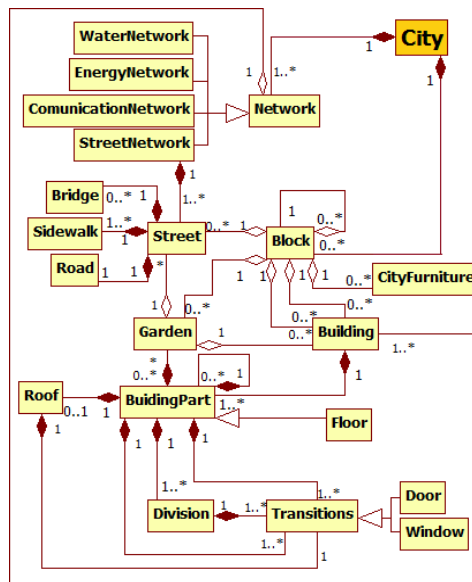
WaterNetwork
EnergyNetwork
ComunicationNetwork
StreetNetwork
Network
City
1
1..*
1
1
1
1..*
Bridge
0..*
1
Sidewalk
1..*
1
Street
0..*
1
Block
1
0..*
0..*
Road
1
1
*
1
1
1
0..*
CityFurniture
1
0..*
1
0..*
Garden
1
0..*
Building
1..*
*
0..*
0..*
1
1
Roof
0..1
1
BuidingPart
1
1..*
Floor
1
1..*
1..*
Division
1
1..*
Transitions
Door
Window
1..*
1